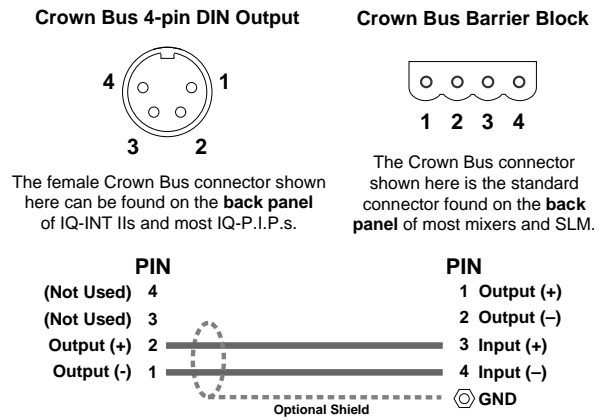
Crown Bus 4-pin DIN Output

4 1
3 2

The female Crown Bus connector shown here can be found on the **back panel** of IQ-INT IIs and most IQ-P.I.P.s.

Crown Bus Barrier Block

1 2 3 4

The Crown Bus connector shown here is the standard connector found on the **back panel** of most mixers and SLM.

PIN
(Not Used) 4
(Not Used) 3
Output (+) 2
Output (-) 1

PIN
1 Output (+)
2 Output (–)
3 Input (+)
4 Input (–)
GND

Optional Shield